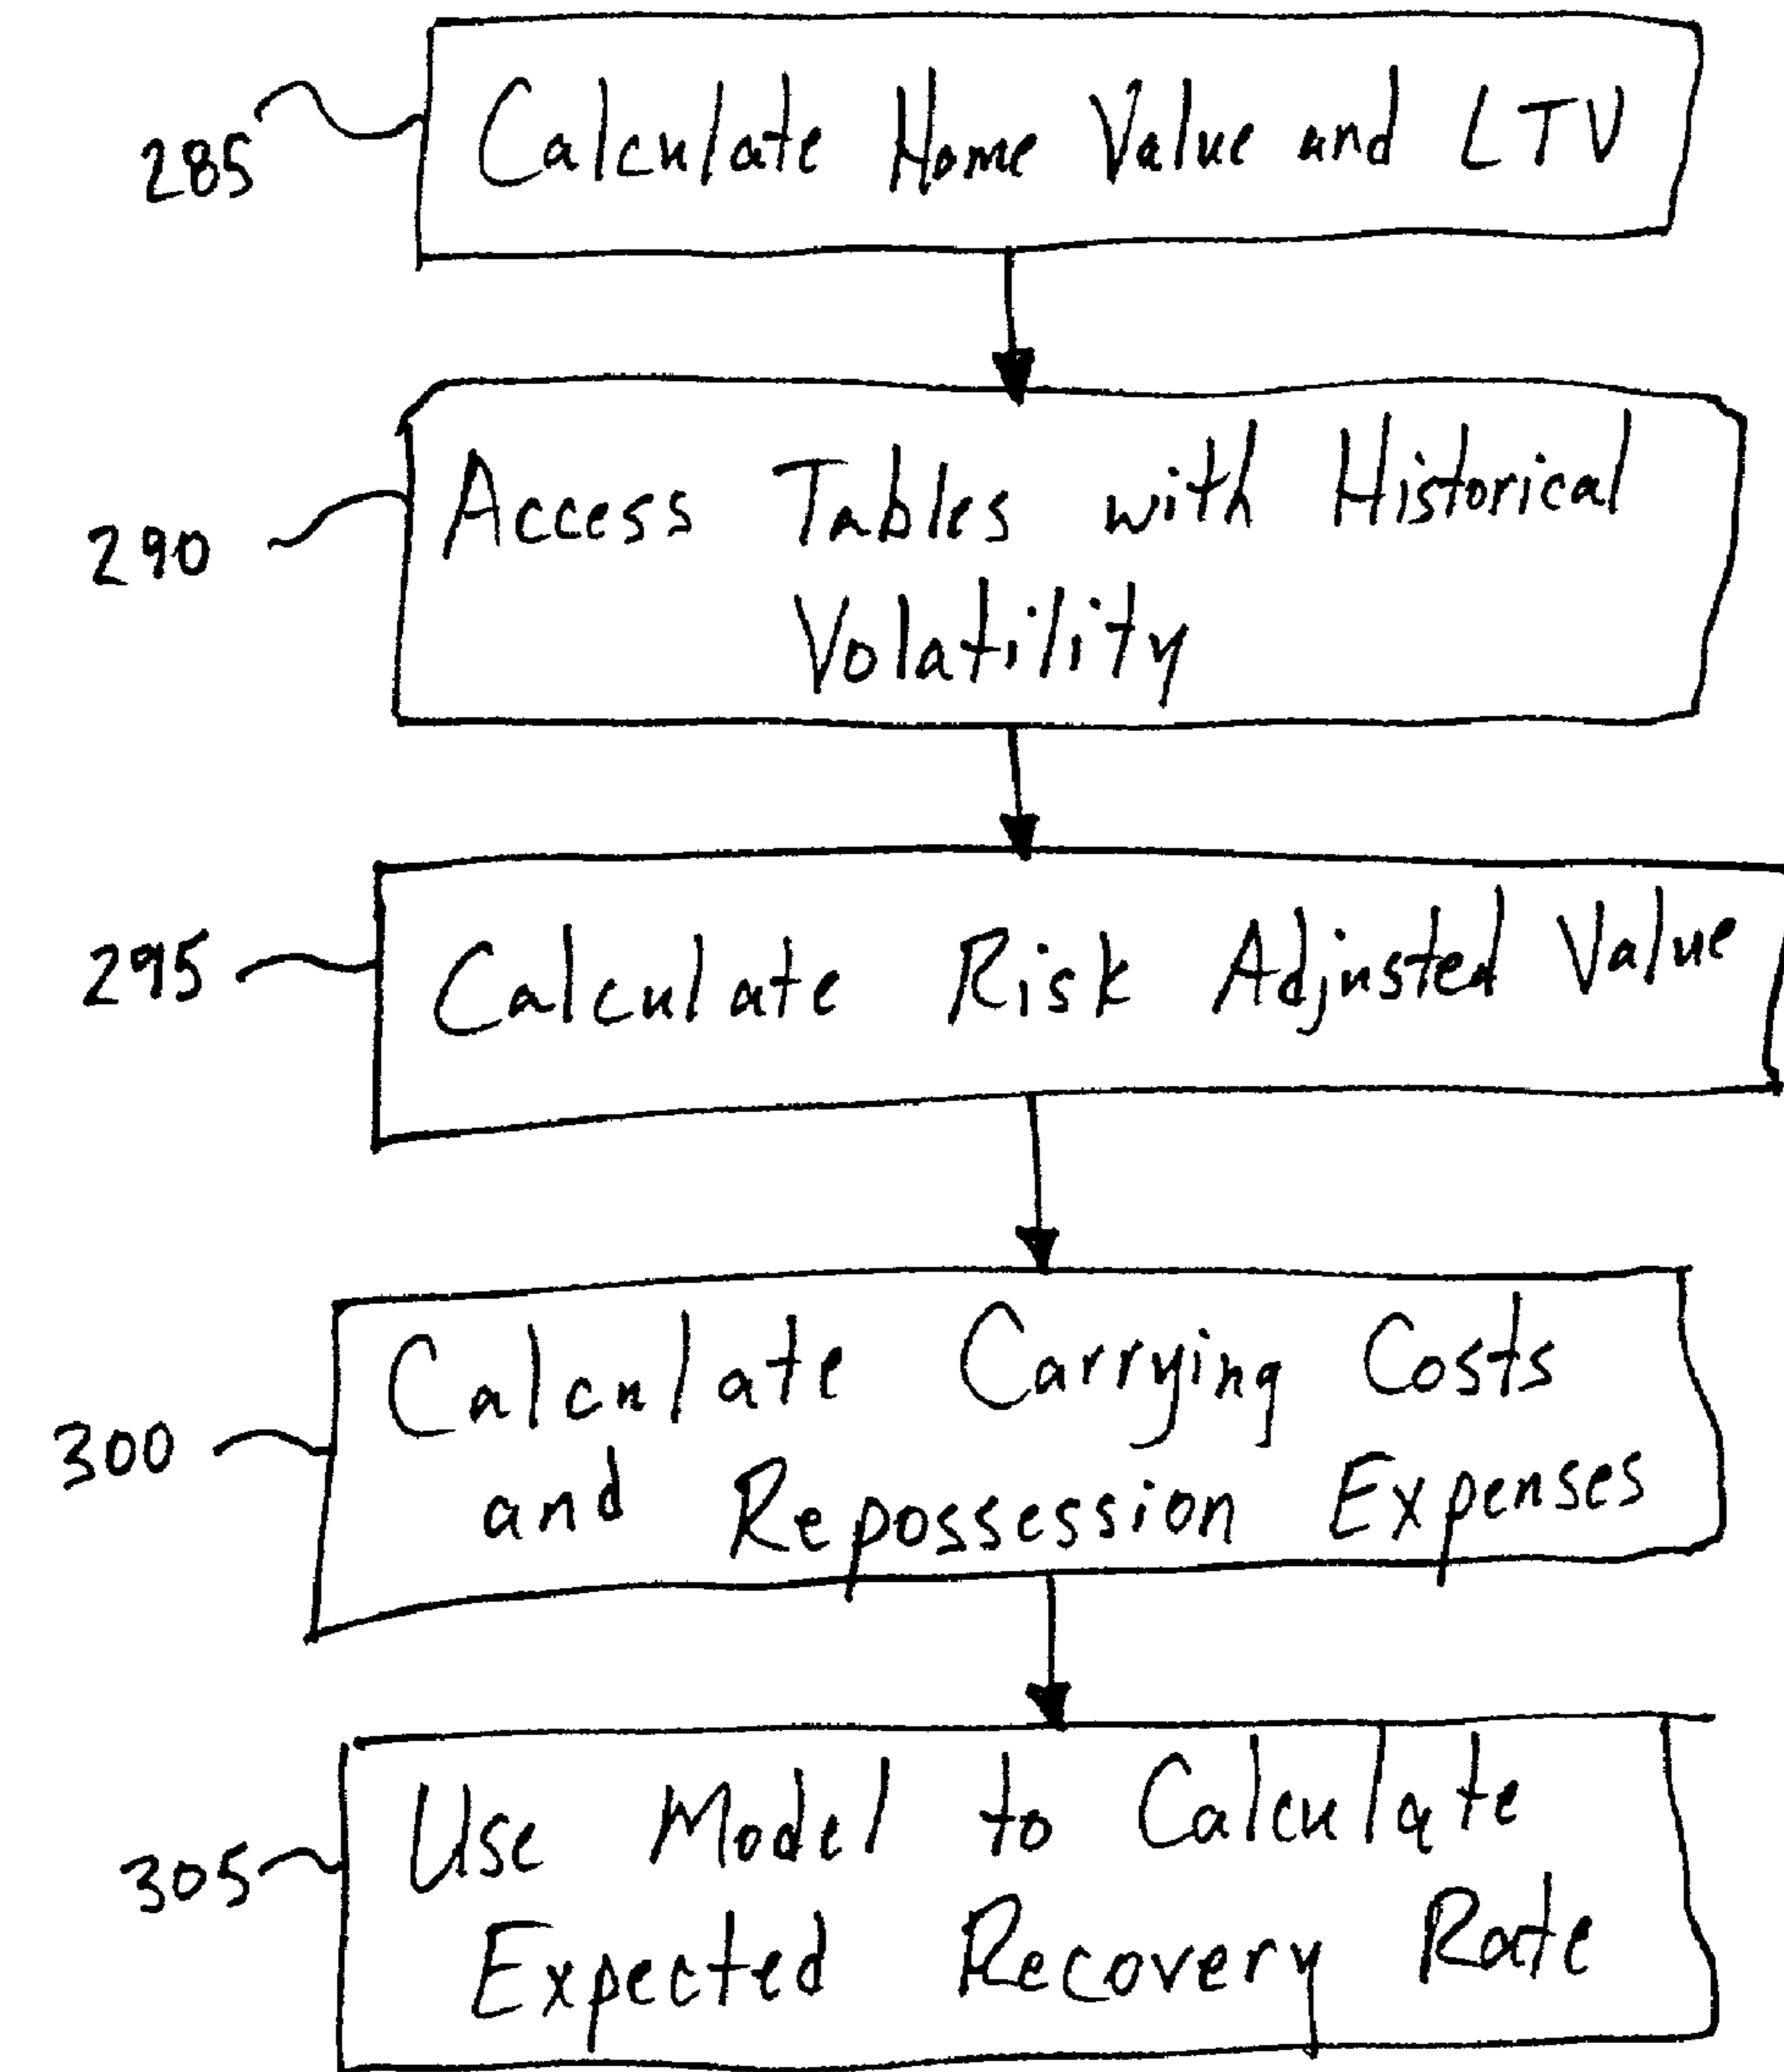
285 Calculate Home Value and LTV

290 Access Tables with Historical Volatility

295 Calculate Risk Adjusted Value

300 Calculate Carrying Costs and Repossession Expenses

305 Use Model to Calculate Expected Recovery Rate